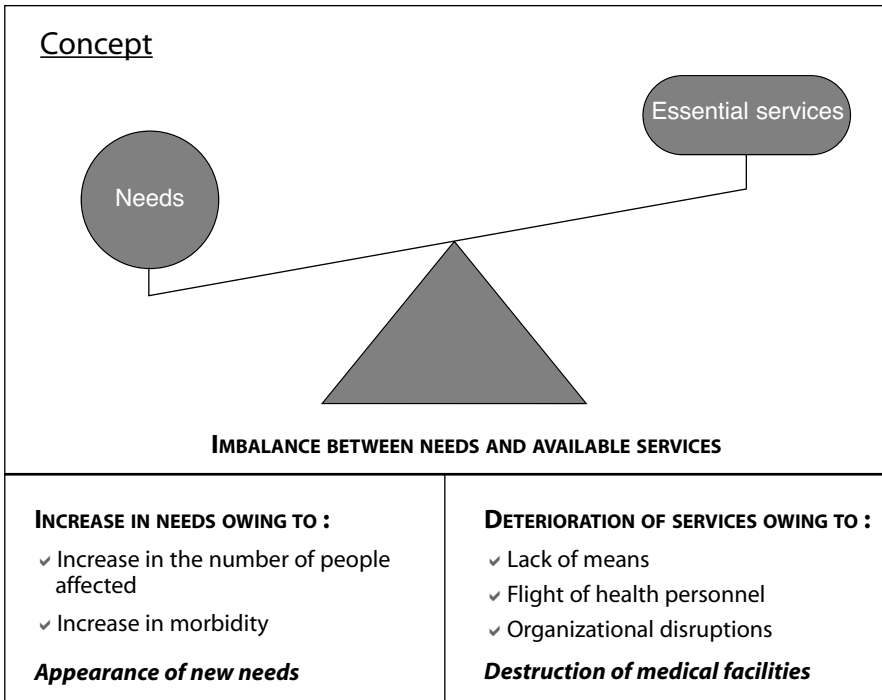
Concept

Needs

Essential services

IMBALANCE BETWEEN NEEDS AND AVAILABLE SERVICES

INCREASE IN NEEDS OWING TO :

- Increase in the number of people affected
- Increase in morbidity

***Appearance of new needs***

DETERIORATION OF SERVICES OWING TO :

- Lack of means
- Flight of health personnel
- Organizational disruptions

***Destruction of medical facilities***